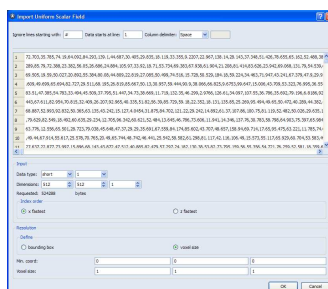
Import Uniform Scalar Field

Ignore lines starting with: # Data starts at line: 1 Column delimiter: Space

1 72.703,33.785,74.19,64.002,84.293,159.1,44.687,30.485,29.609,18.118,33.355,8.2207,22.967,138.14,28.143,37.348,61.426,78.655,85.162,52.486,38...
2 289.65,79.72,388.23,302.56,83.26,686.24,884.109.97,33.82,18.71,53.774,99.303,67.938,61.904,21.266,81.434,65.626,23.542,89.098,151.79,54.539...
3 59.905,18.55,80.027,20.893,55.384,85.08,44.885,22.819,27.085,80.406,74.516,15.738,58.528,184,15.59,224.34,463.71,047.67,241.67,379.47,8.29...
4 409.49,409.05,694.62,727.29,311.66,185.26,815.85,667.09,13.78,937.55,444.09,9.08,868.66,825.9,673.69,447.15,066.43,709.53,535.76,995.38,970...
5 81.51,47.385,54.785,33.494,45.908,37.799,51.443,54.73,38.666,11.718,132.35,46.296,3.9766,126.61,34.087,107.55,36.786,35.692,79.186,8.5086,52...
6 445.67,611.02,654.70,815.52,409.26,207.92,565.46,335.51,82.56,39.65,726.59,18.22,551.18,131.135,65.25,269.95,494.48,65.50,470.48,386.44,362...
7 86.897,52.993,60.932,50.365,63.135,43.242,15.127,8.0456,51.876,84.703,121.22,29.242,14.862,61.37,107.86,180.75,81.119,52.482,50.026,29.635,1...
8 29.632,58.184,16.492,60.635,29.234,12.705,96.342,60.621,52.484,13.035,86.174,77.796,73.606,11.941,14.346,137.76,38.789,84.043,75.397,65.984...
9 63.776,12.596,65.501,28.722,79.038,45.646,47.37,25.26,35.691,67.055,84.174,65.602,43.707,46.657,58.54,69.716,17.635,95.475,63.221,11.785,74...
10 46.44,67.914,55.612,25.578,70.765,20.48,85.744,48.742,46.441,25.542,58.562,61.298,61.117,42.118,106.49,15.373,87.117,65.926,54.179,34.481,68...
11 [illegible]

Input
Data type: short 1
Dimensions: 512 512 1
Requested: 524288 bytes
Index order
x fastest z fastest

Resolution
Define
bounding box voxel size
Min. coord: 0 0 0
Voxel size: 1 1 1

OK Cancel